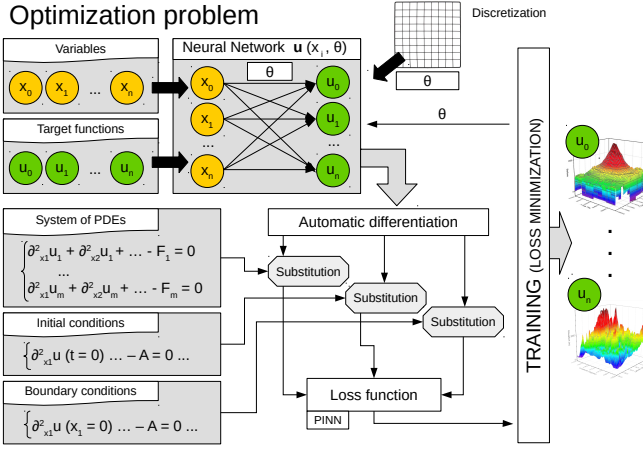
Optimization problem

Discretization

Variables

$x_0$ $x_1$ ... $x_n$

Target functions

$u_0$ $u_1$ ... $u_n$

Neural Network **u** $(x_i, \theta)$

θ

$x_0$ $x_1$ ... $x_n$

$u_0$ $u_1$ ... $u_n$

θ

θ

TRAINING (LOSS MINIMIZATION)

$u_0$

. . .

$u_n$

System of PDEs

$\partial^2_{x1}u_1 + \partial^2_{x2}u_1 + \ldots - F_1 = 0$
...
$\partial^2_{x1}u_m + \partial^2_{x2}u_m + \ldots - F_m = 0$

Automatic differentiation

Substitution

Substitution

Substitution

Initial conditions

$\partial^2_{x1}u\ (t = 0)\ \ldots - A = 0\ \ldots$

Boundary conditions

$\partial^2_{x1}u\ (x_1 = 0)\ \ldots - A = 0\ \ldots$

Loss function

PINN